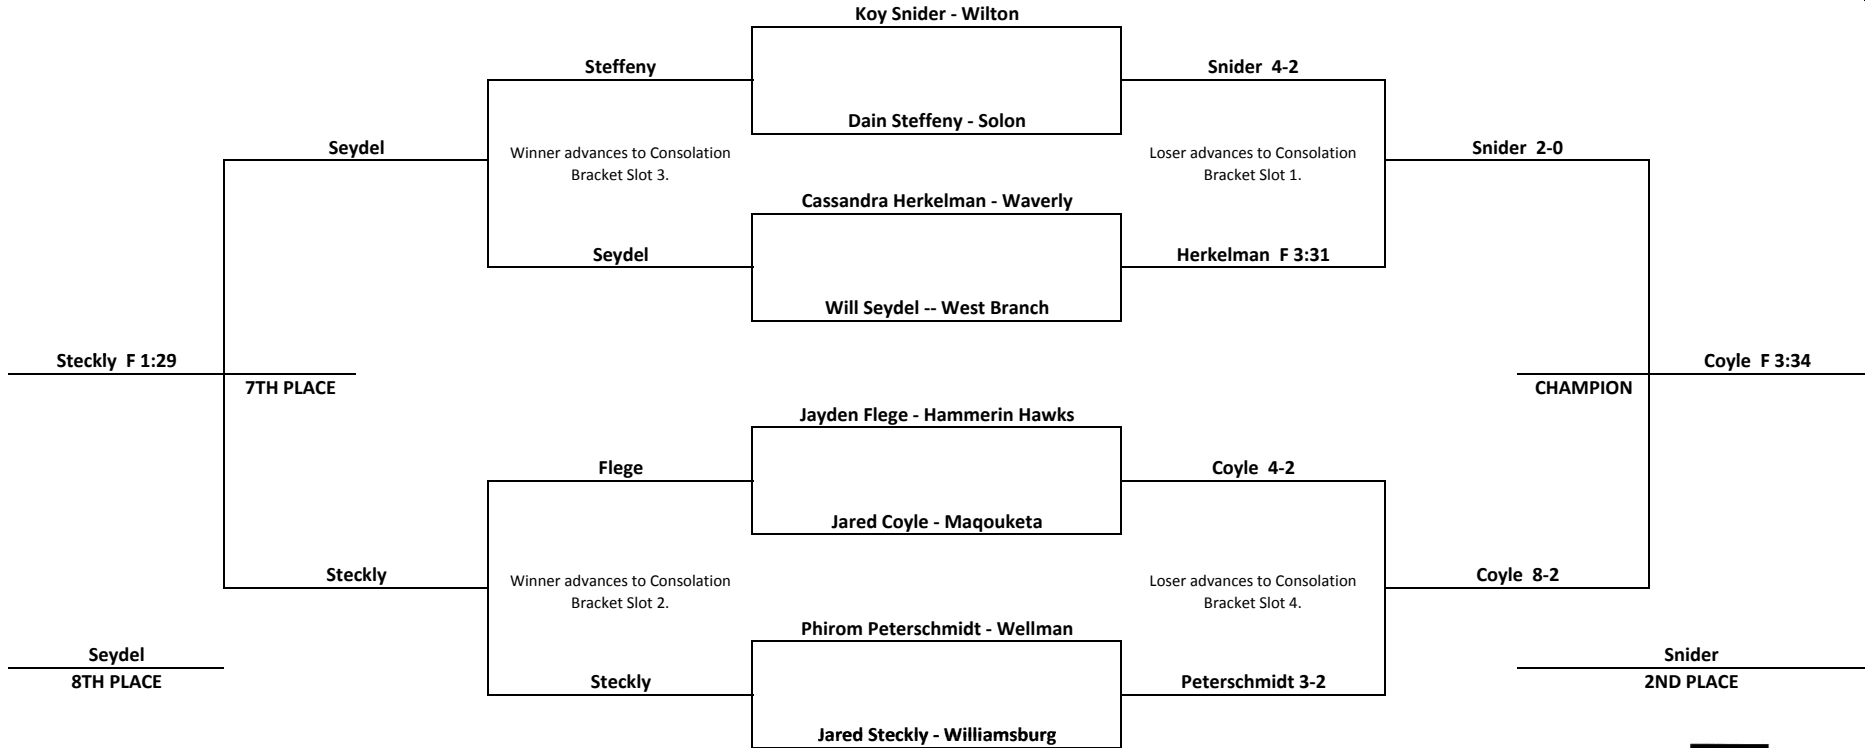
Koy Snider - Wilton

Steffeny

Snider 4-2

Dain Steffeny - Solon

Seydel

Winner advances to Consolation Bracket Slot 3.

Loser advances to Consolation Bracket Slot 1.

Snider 2-0

Cassandra Herkelman - Waverly

Seydel

Herkelman F 3:31

Will Seydel -- West Branch

Steckly F 1:29

7TH PLACE

Coyle F 3:34

CHAMPION

Jayden Flege - Hammerin Hawks

Flege

Coyle 4-2

Jared Coyle - Maqouketa

Steckly

Winner advances to Consolation Bracket Slot 2.

Loser advances to Consolation Bracket Slot 4.

Coyle 8-2

Phirom Peterschmidt - Wellman

Seydel

8TH PLACE

Steckly

Peterschmidt 3-2

Snider

2ND PLACE

Jared Steckly - Williamsburg